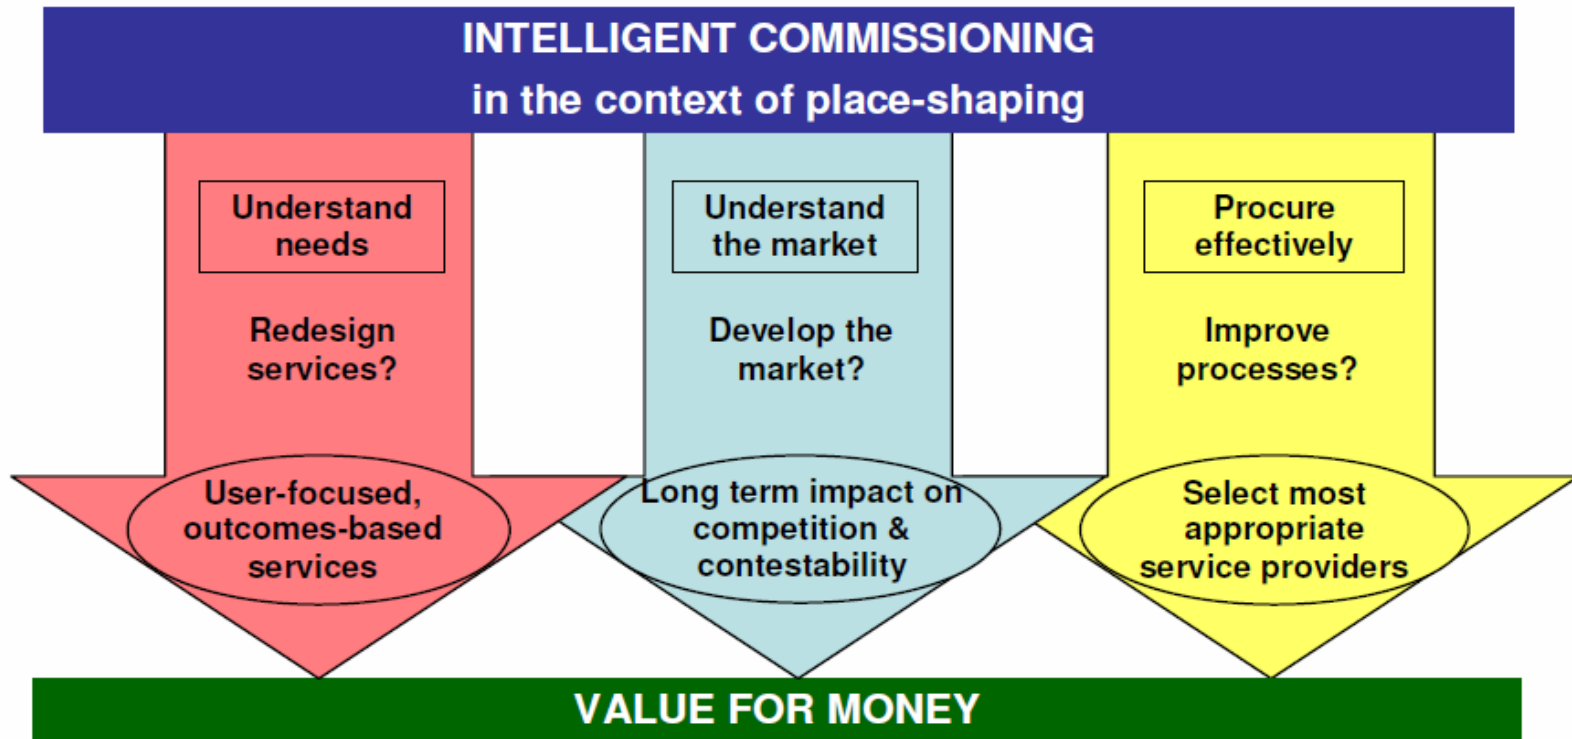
INTELLIGENT COMMISSIONING
in the context of place-shaping

Understand needs

Redesign services?

User-focused, outcomes-based services

Understand the market

Develop the market?

Long term impact on competition & contestability

Procure effectively

Improve processes?

Select most appropriate service providers

VALUE FOR MONEY